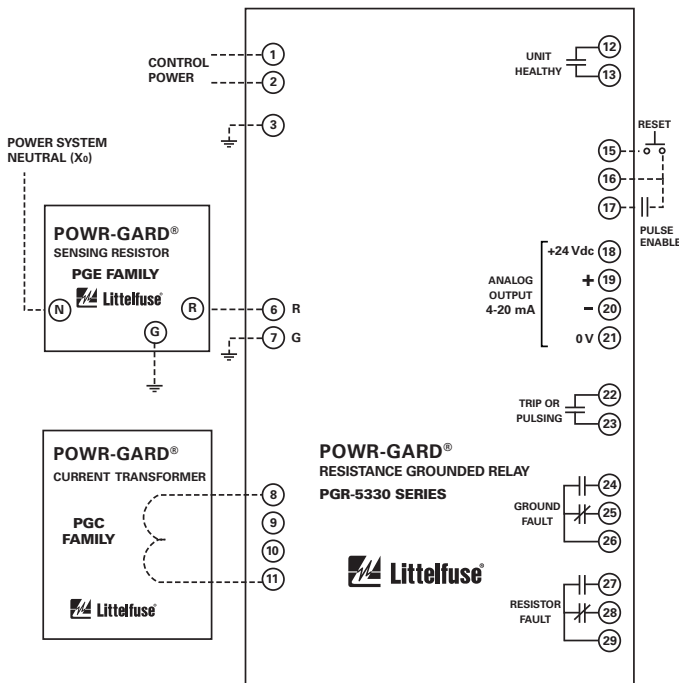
CONTROL POWER

1

2

3

POWER SYSTEM NEUTRAL (X0)

POWR-GARD®
SENSING RESISTOR
PGE FAMILY
Littelfuse

N

R

G

6 R

7 G

POWR-GARD®
CURRENT TRANSFORMER

PGC FAMILY

Littelfuse

8

9

10

11

UNIT HEALTHY

12

13

RESET

15

16

17

PULSE ENABLE

ANALOG OUTPUT 4-20 mA

+24 Vdc 18

+ 19

- 20

0 V 21

TRIP OR PULSING

22

23

POWR-GARD®
RESISTANCE GROUNDED RELAY
PGR-5330 SERIES

GROUND FAULT

24

25

26

Littelfuse

RESISTOR FAULT

27

28

29